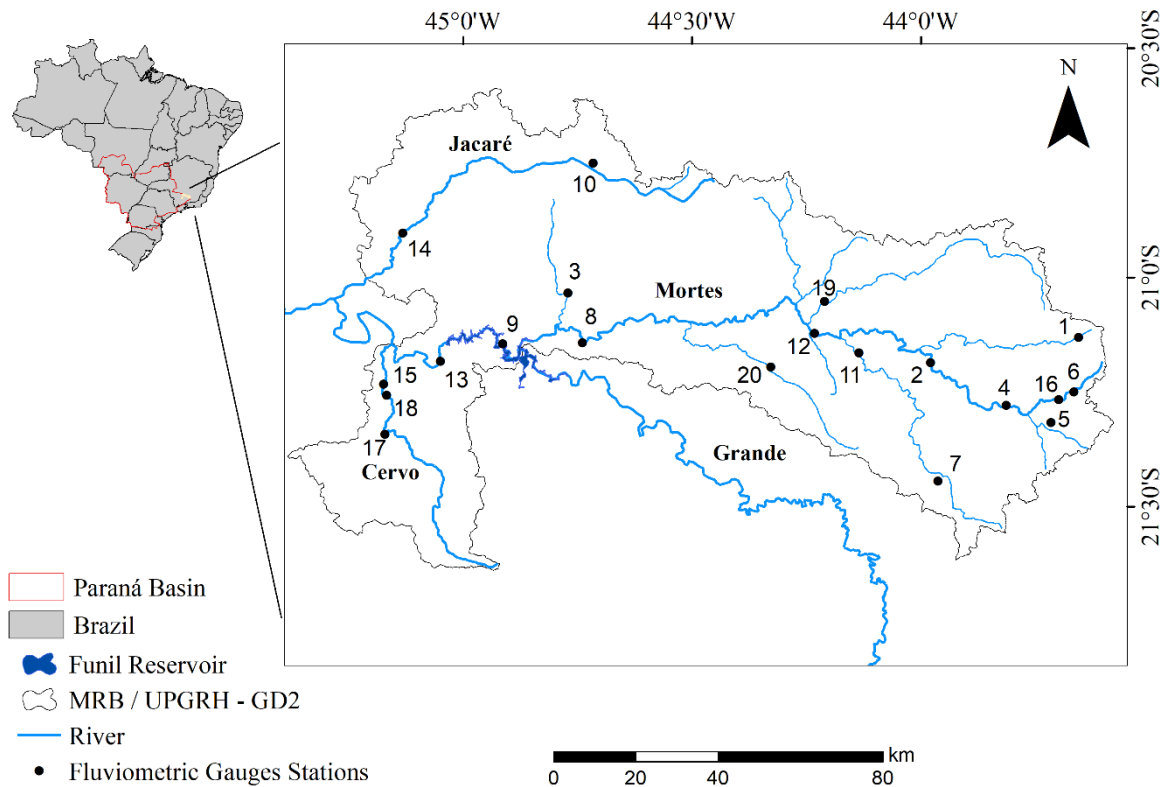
45°0'W
44°30'W
44°0'W
20°30'S
21°0'S
21°30'S
N
Jacaré
10
14
3
Mortes
19
9
8
1
12
13
20
11
2
6
15
4
16
18
5
17
Grande
7
Cervo
Paraná Basin
Brazil
Funil Reservoir
MRB / UPGRH - GD2
River
Fluviometric Gauges Stations
km
0
20
40
80